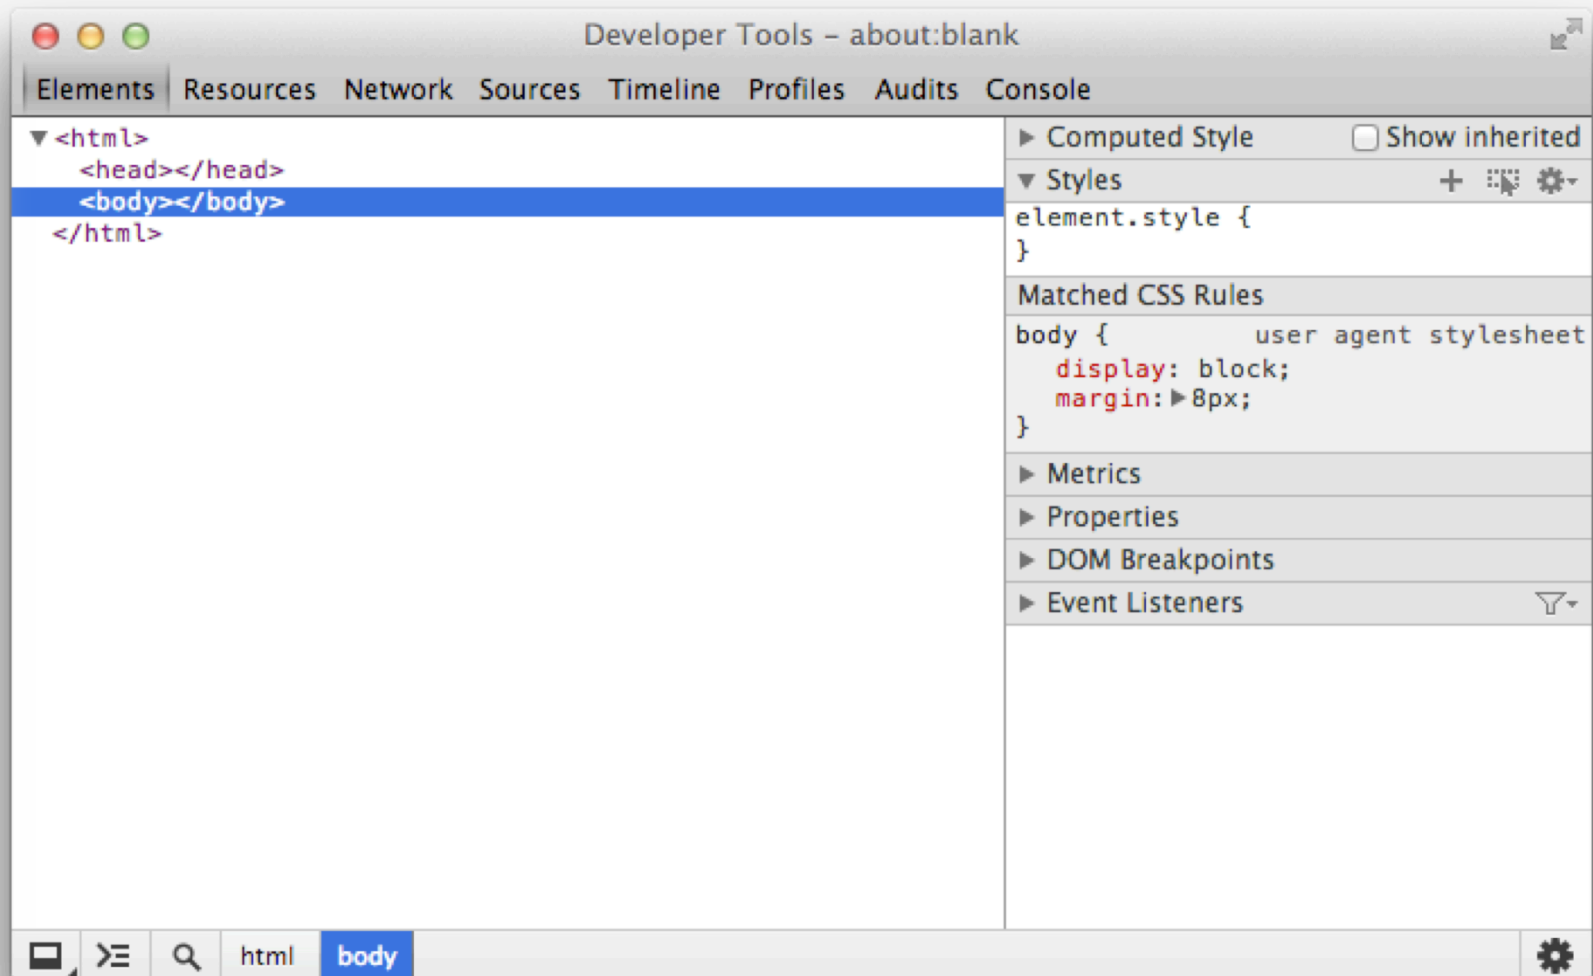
Developer Tools – about:blank

Elements Resources Network Sources Timeline Profiles Audits Console

<html>
<head></head>
<body></body>
</html>

Computed Style
Show inherited
Styles

element.style {
}

Matched CSS Rules

body { user agent stylesheet
display: block;
margin: 8px;
}

Metrics
Properties
DOM Breakpoints
Event Listeners

html body